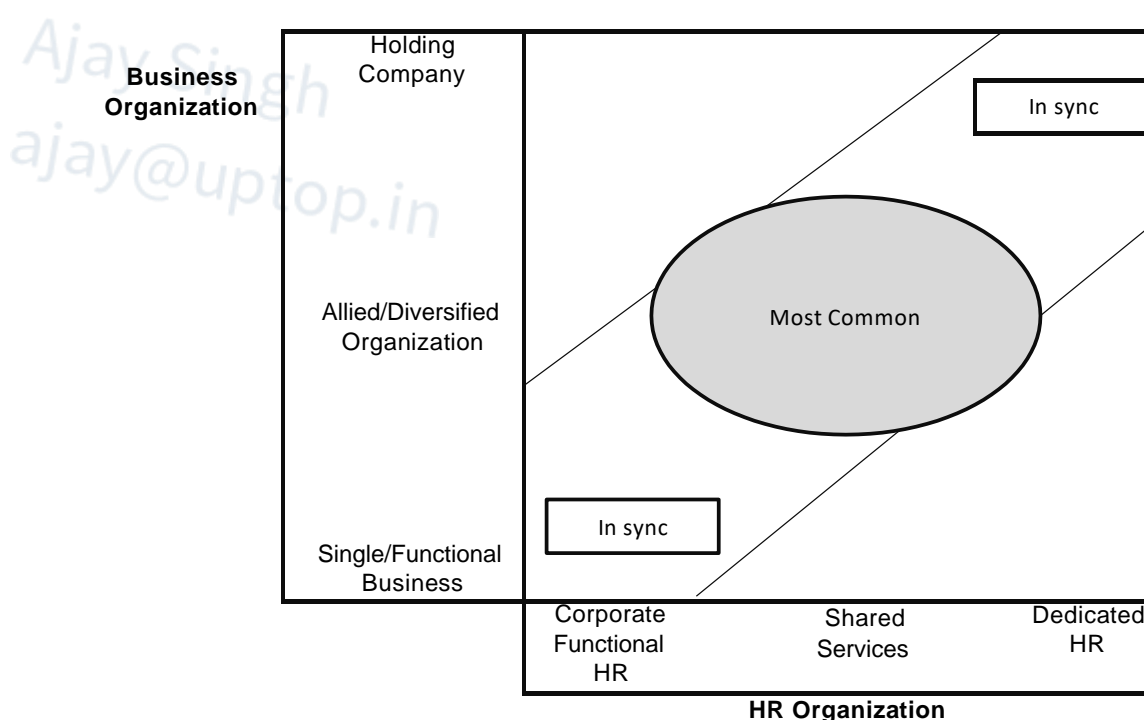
Ajay Singh
ajay@uptop.in

Business Organization

Holding Company

Allied/Diversified Organization

Single/Functional Business

In sync

Most Common

In sync

Corporate Functional HR

Shared Services

Dedicated HR

HR Organization